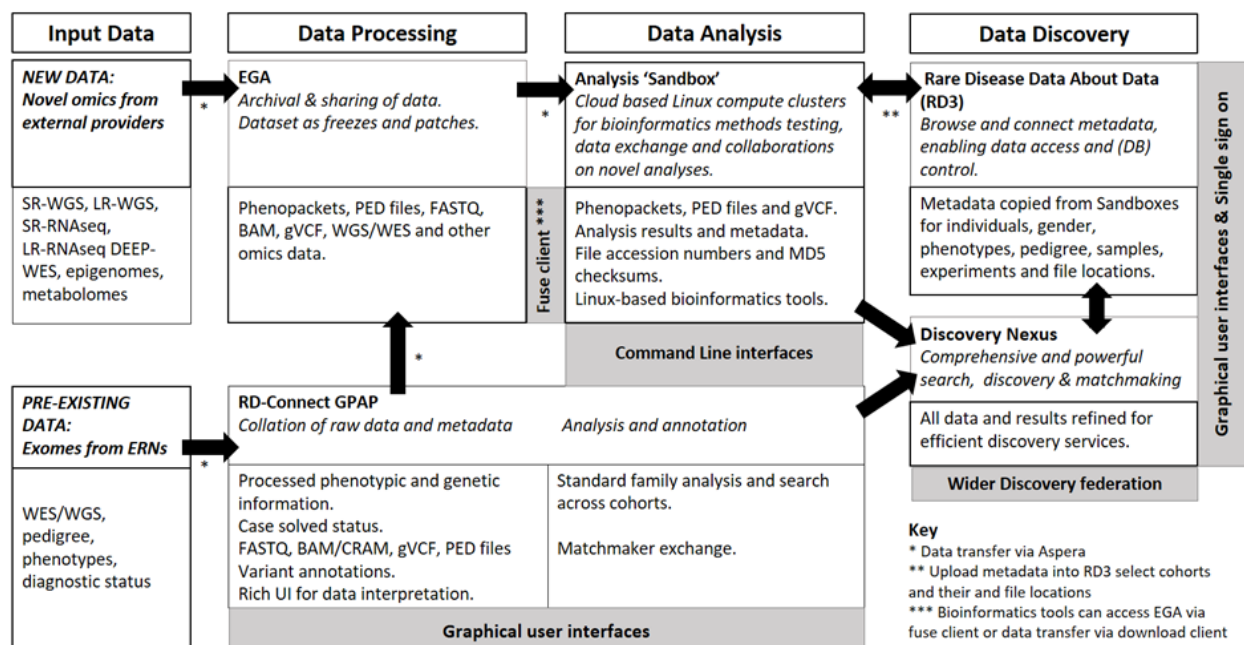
Input Data

Data Processing

Data Analysis

Data Discovery

NEW DATA: Novel omics from external providers

*

EGA
Archival & sharing of data. Dataset as freezes and patches.

*

Analysis 'Sandbox'
Cloud based Linux compute clusters for bioinformatics methods testing, data exchange and collaborations on novel analyses.

**

Rare Disease Data About Data (RD3)
Browse and connect metadata, enabling data access and (DB) control.

Graphical user interfaces & Single sign on

SR-WGS, LR-WGS, SR-RNAseq, LR-RNAseq DEEP-WES, epigenomes, metabolomes

Phenopackets, PED files, FASTQ, BAM, gVCF, WGS/WES and other omics data.

Fuse client ***

Phenopackets, PED files and gVCF. Analysis results and metadata. File accession numbers and MD5 checksums. Linux-based bioinformatics tools.

Metadata copied from Sandboxes for individuals, gender, phenotypes, pedigree, samples, experiments and file locations.

*

Command Line interfaces

Discovery Nexus
Comprehensive and powerful search, discovery & matchmaking

PRE-EXISTING DATA: Exomes from ERNs

*

RD-Connect GPAP
Collation of raw data and metadata Analysis and annotation

All data and results refined for efficient discovery services.

Wider Discovery federation

WES/WGS, pedigree, phenotypes, diagnostic status

Processed phenotypic and genetic information. Case solved status. FASTQ, BAM/CRAM, gVCF, PED files Variant annotations. Rich UI for data interpretation.

Standard family analysis and search across cohorts.

Matchmaker exchange.

Graphical user interfaces

Key
* Data transfer via Aspera
** Upload metadata into RD3 select cohorts and their and file locations
*** Bioinformatics tools can access EGA via fuse client or data transfer via download client